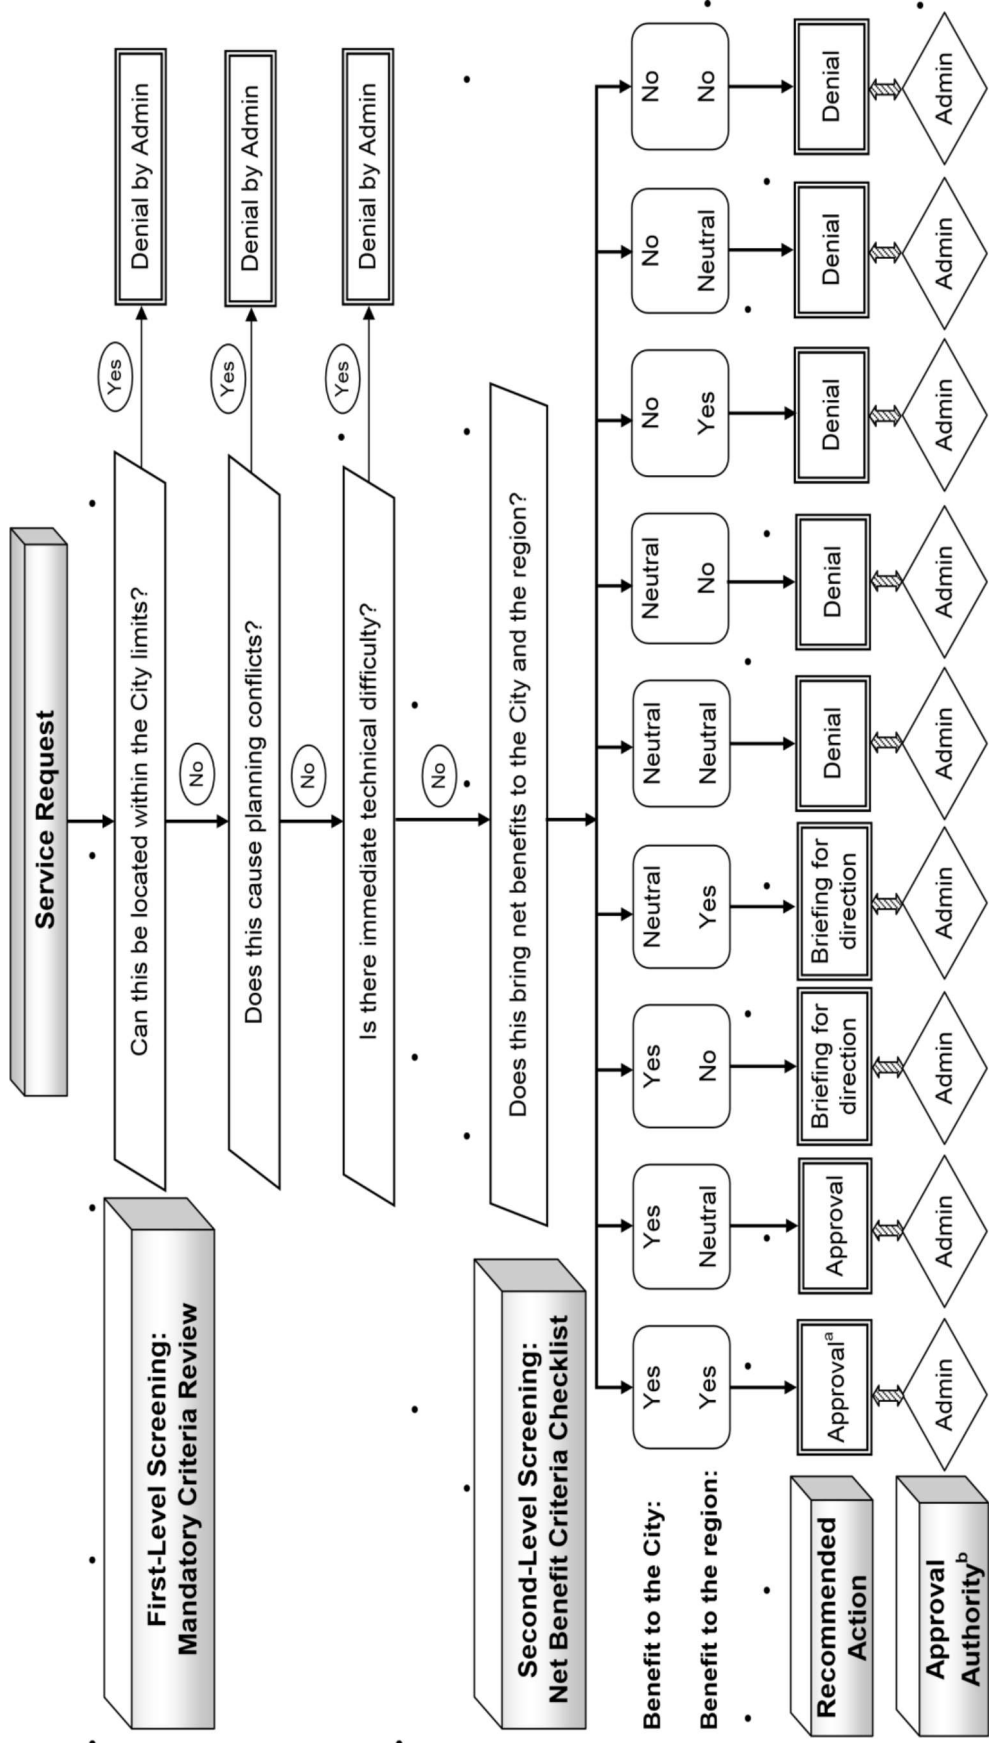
Service Request

First-Level Screening: Mandatory Criteria Review

Can this be located within the City limits?

Yes

Denial by Admin

No

Does this cause planning conflicts?

Yes

Denial by Admin

No

Is there immediate technical difficulty?

Yes

Denial by Admin

No

Second-Level Screening: Net Benefit Criteria Checklist

Does this bring net benefits to the City and the region?

| Benefit to the City: | Yes | Yes | Yes | Neutral | Neutral | Neutral | No | No | No |
|---|---|---|---|---|---|---|---|---|---|
| Benefit to the region: | Yes | Neutral | No | Yes | Neutral | No | Yes | Neutral | No |
| Recommended Action | Approval$^{a}$ | Approval | Briefing for direction | Briefing for direction | Denial | Denial | Denial | Denial | Denial |
| Approval Authority$^{b}$ | Admin | Admin | Admin | Admin | Admin | Admin | Admin | Admin | Admin |